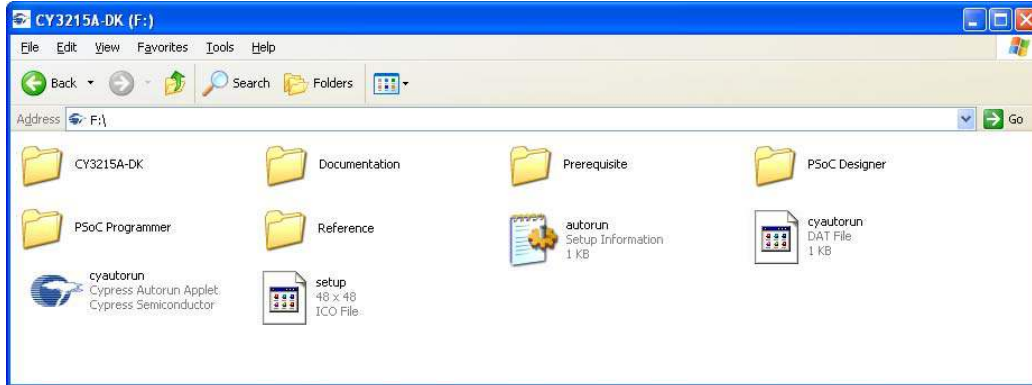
CY3215A-DK (F:)

File Edit View Favorites Tools Help

Back Search Folders

Address F:\

Go

CY3215A-DK

Documentation

Prerequisite

PSoC Designer

PSoC Programmer

Reference

autorun
Setup Information
1 KB

cyautorun
DAT File
1 KB

cyautorun
Cypress Autorun Applet
Cypress Semiconductor

setup
48 x 48
ICO File